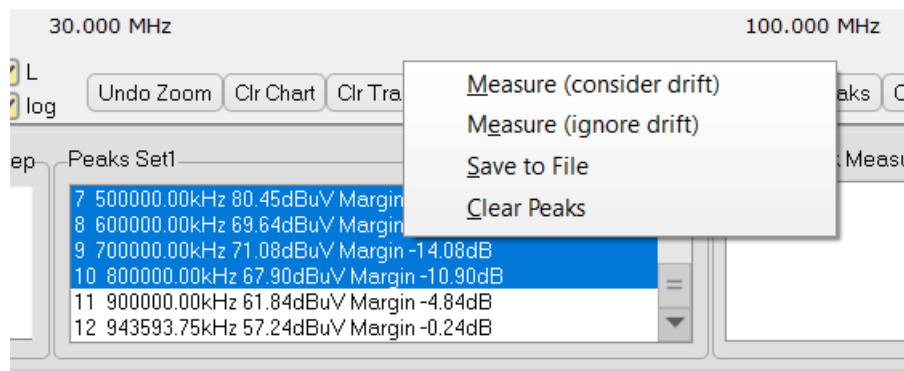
30.000 MHz

100.000 MHz

L

log

Undo Zoom

Clr Chart

Clr Tra

Measure (consider drift)

Measure (ignore drift)

Save to File

Clear Peaks

aks

ep

Peaks Set1

Measu

7 500000.00kHz 80.45dBuV Margin

8 600000.00kHz 69.64dBuV Margin

9 700000.00kHz 71.08dBuV Margin -14.08dB

10 800000.00kHz 67.90dBuV Margin -10.90dB

11 900000.00kHz 61.84dBuV Margin -4.84dB

12 943593.75kHz 57.24dBuV Margin -0.24dB